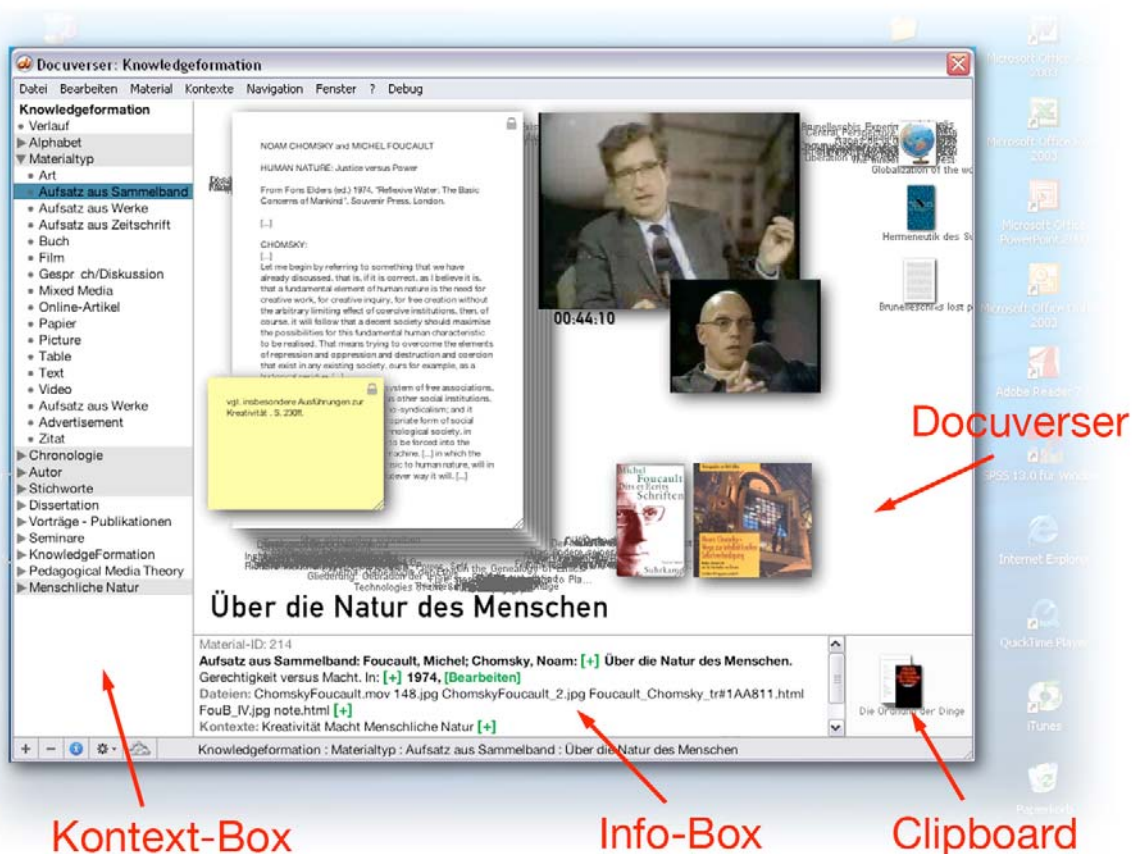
Docuverser: Knowledgeformation

Datei Bearbeiten Material Kontexte Navigation Fenster ? Debug

Knowledgeformation
• Verlauf
▶ Alphabet
▼ Materialtyp
• Art
• Aufsatz aus Sammelband
• Aufsatz aus Werke
• Aufsatz aus Zeitschrift
• Buch
• Film
• Gespr ch/Diskussion
• Mixed Media
• Online-Artikel
• Papier
• Picture
• Table
• Text
• Video
• Aufsatz aus Werke
• Advertisement
• Zitat
▶ Chronologie
▶ Autor
▶ Stichworte
▶ Dissertation
▶ Vorträge - Publikationen
▶ Seminare
▶ KnowledgeFormation
▶ Pedagogical Media Theory
▶ Menschliche Natur

NOAM CHOMSKY and MICHEL FOUCAULT

HUMAN NATURE: Justice versus Power

From Fons Elders (ed.) 1974, "Reflexive Water: The Basic Concerns of Mankind", Souvenir Press, London.

[...]

CHOMSKY:
[...]
Let me begin by referring to something that we have already discussed, that is, if it is correct, as I believe it is, that a fundamental element of human nature is the need for creative work, for creative inquiry, for free creation without the arbitrary limiting effect of coercive institutions, then, of course, it will follow that a decent society should maximise the possibilities for this fundamental human characteristic to be realised. That means trying to overcome the elements of repression and oppression and destruction and coercion that exist in any existing society, ours for example, as a historical residue [...]

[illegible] system of free associations, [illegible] other social institutions, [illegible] o-syndicalism; and it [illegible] opriate form of social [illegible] nological society, in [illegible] to be forced into the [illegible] machine. [...] in which the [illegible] sic to human nature, will in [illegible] ever way it will. [...]

vgl. insbesondere Ausführungen zur Kreativität , S. 230ff.

00:44:10

Globalization of the wo

Hermeneutik des S

Brunelleschi's lost p

Michel Foucault Dits et Ecrits Schriften Suhrkamp

Über die Natur des Menschen

Material-ID: 214
Aufsatz aus Sammelband: Foucault, Michel; Chomsky, Noam: [+] Über die Natur des Menschen. Gerechtigkeit versus Macht. In: [+] 1974, [Bearbeiten]
Dateien: ChomskyFoucault.mov 148.jpg ChomskyFoucault_2.jpg Foucault_Chomsky_tr#1AA811.html FouB_IV.jpg note.html [+]
Kontexte: Kreativität Macht Menschliche Natur [+]

Die Ordnung der Dinge

Knowledgeformation : Materialtyp : Aufsatz aus Sammelband : Über die Natur des Menschen

Microsoft Office 2003
Microsoft Office 2003
Microsoft Office PowerPoint 2003
Microsoft Office 2003
Adobe Reader 7
SPSS 13.0 für Windows
Internet Explorer
QuickTime Player
iTunes
Papierkorb

Docuverser

Kontext-Box

Info-Box

Clipboard